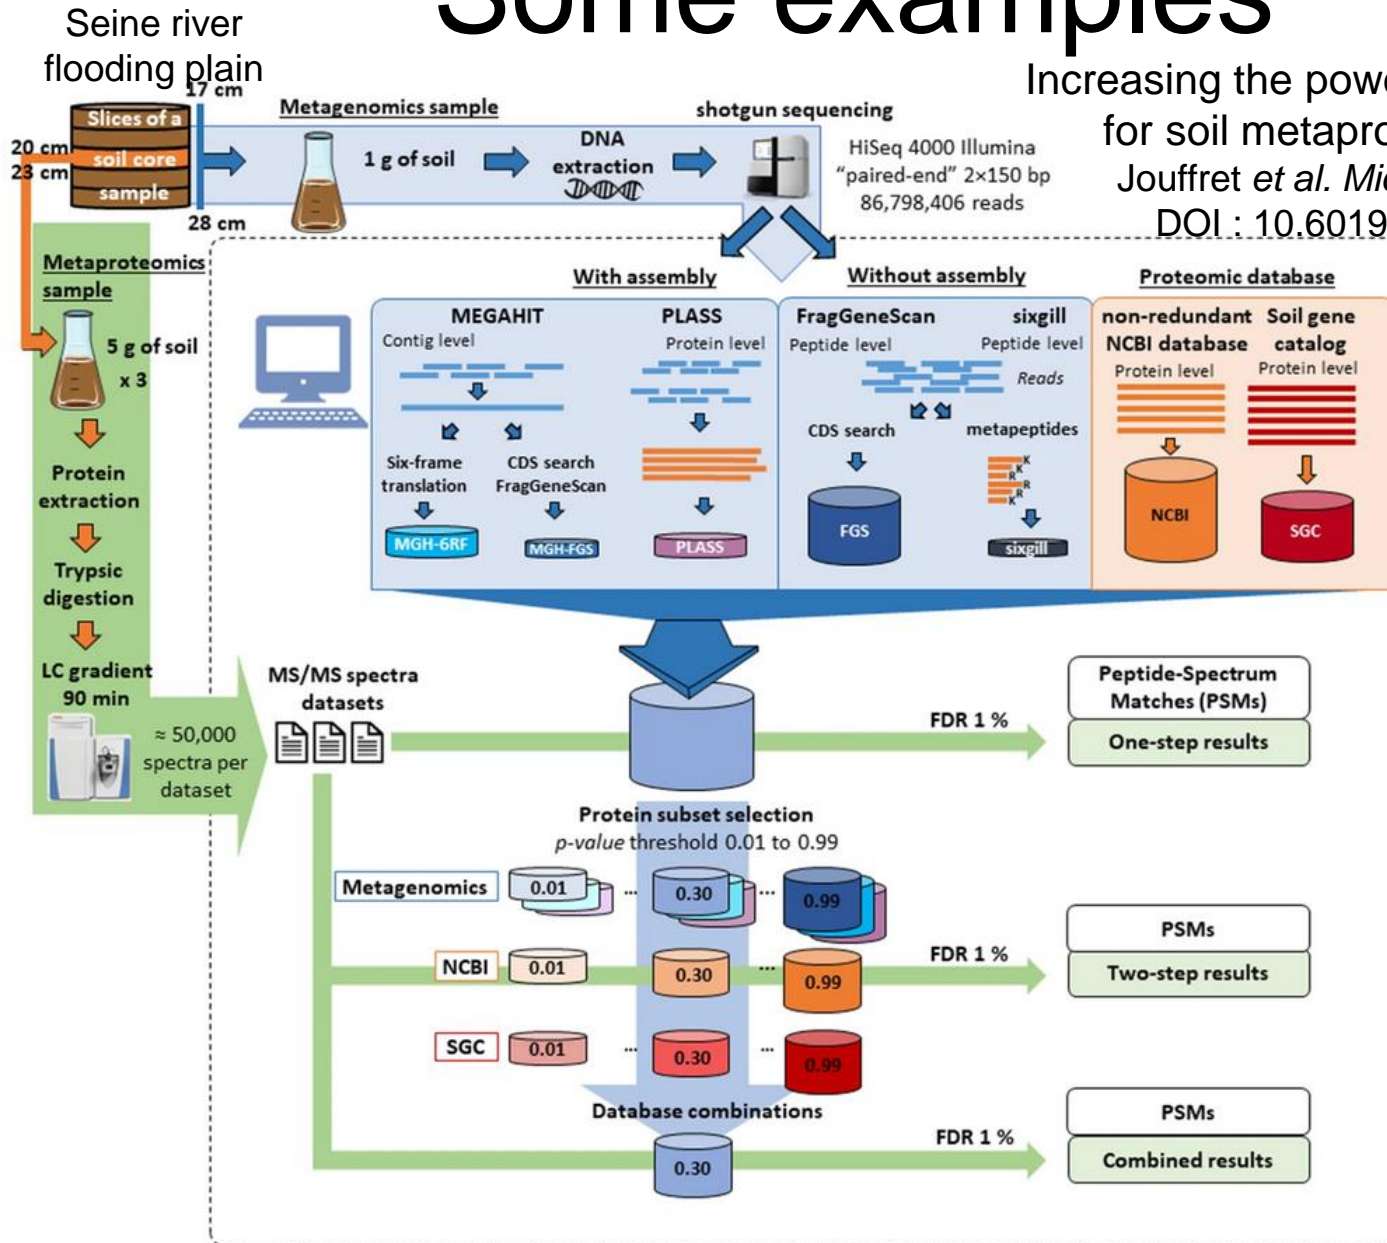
Seine river flooding plain

Some examples

Increasing the pow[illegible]
for soil metapro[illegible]
Jouffret et al. Mi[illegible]
DOI : 10.6019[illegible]

17 cm
20 cm
23 cm
28 cm
Slices of a soil core sample

Metagenomics sample
1 g of soil
DNA extraction
shotgun sequencing
HiSeq 4000 Illumina "paired-end" 2×150 bp 86,798,406 reads

Metaproteomics sample
5 g of soil x 3
Protein extraction
Trypsic digestion
LC gradient 90 min
≈ 50,000 spectra per dataset

With assembly
Without assembly
Proteomic database

MEGAHIT
Contig level
Six-frame translation
CDS search FragGeneScan
MGH-6RF
MGH-FGS

PLASS
Protein level
PLASS

FragGeneScan
Peptide level
CDS search
FGS

sixgill
Peptide level
Reads
metapeptides
sixgill

non-redundant NCBI database
Protein level
NCBI

Soil gene catalog
Protein level
SGC

MS/MS spectra datasets

FDR 1 %
Peptide-Spectrum Matches (PSMs)
One-step results

Protein subset selection
p-value threshold 0.01 to 0.99

Metagenomics 0.01 ... 0.30 ... 0.99
NCBI 0.01 ... 0.30 ... 0.99
SGC 0.01 ... 0.30 ... 0.99

FDR 1 %
PSMs
Two-step results

Database combinations
0.30
FDR 1 %
PSMs
Combined results